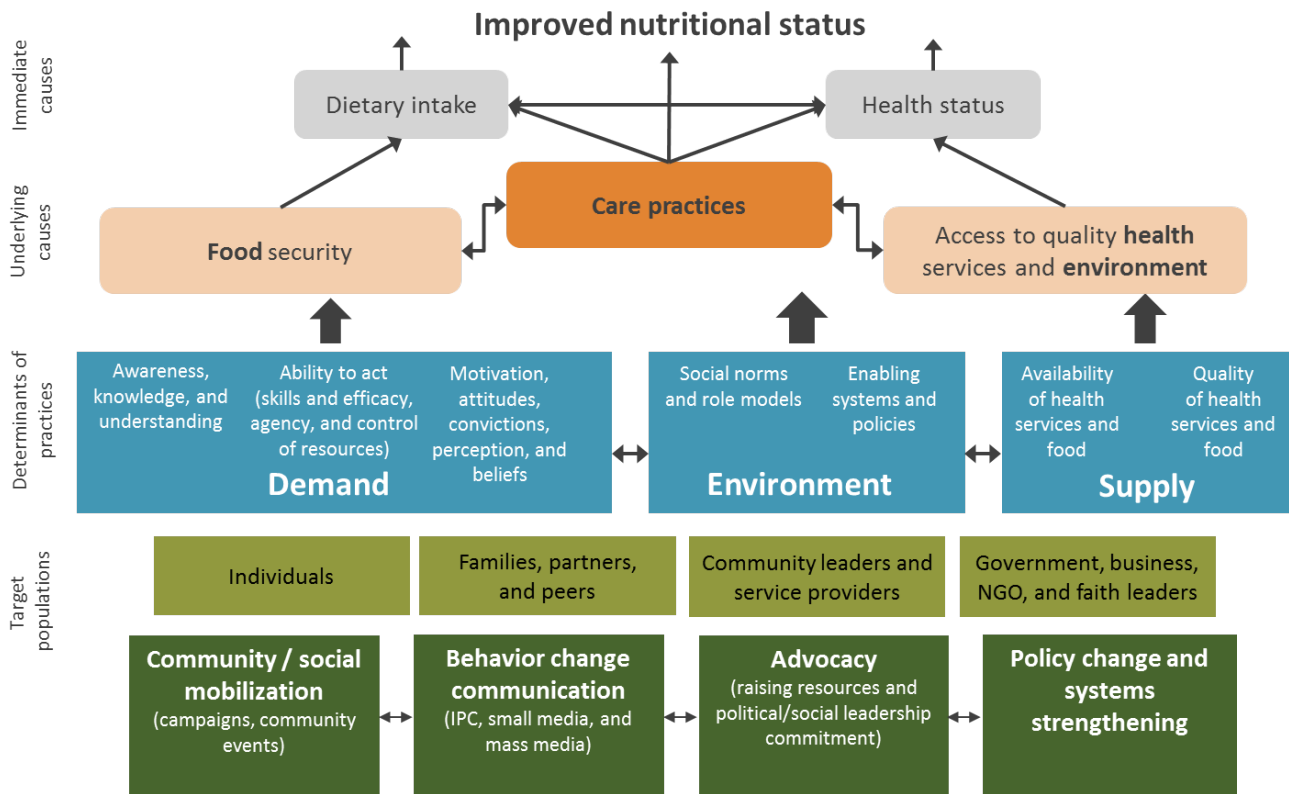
Improved nutritional status

Immediate causes

Dietary intake

Health status

Underlying causes

Care practices

Food security

Access to quality health services and environment

Determinants of practices

Awareness, knowledge, and understanding

Ability to act (skills and efficacy, agency, and control of resources)

Motivation, attitudes, convictions, perception, and beliefs

Demand

Social norms and role models

Enabling systems and policies

Environment

Availability of health services and food

Quality of health services and food

Supply

Target populations

Individuals

Families, partners, and peers

Community leaders and service providers

Government, business, NGO, and faith leaders

Community / social mobilization (campaigns, community events)

Behavior change communication (IPC, small media, and mass media)

Advocacy (raising resources and political/social leadership commitment)

Policy change and systems strengthening